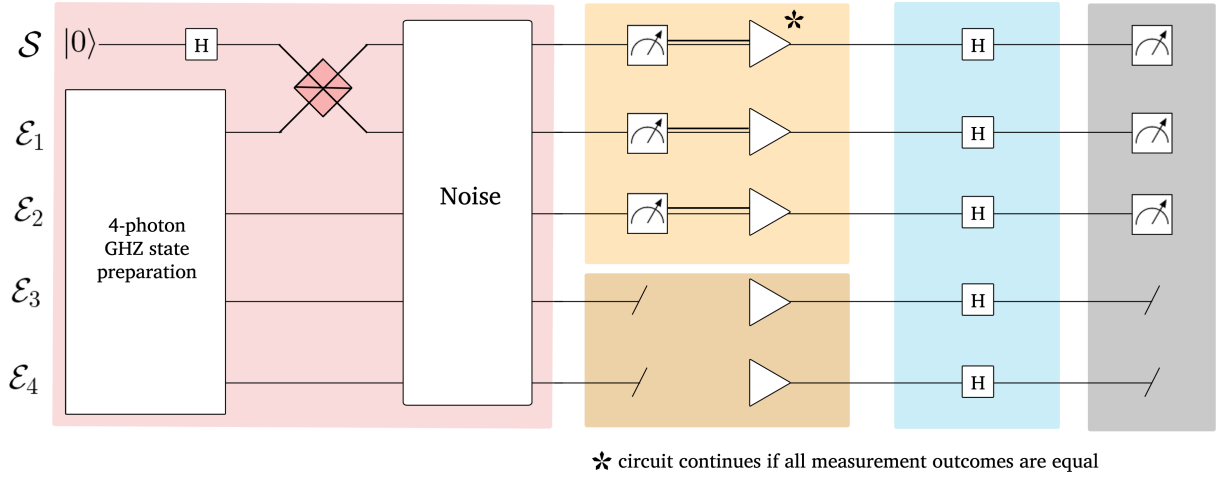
$\mathcal{S}$ $|0\rangle$ H

$\mathcal{E}_1$

$\mathcal{E}_2$

$\mathcal{E}_3$

$\mathcal{E}_4$

4-photon GHZ state preparation

Noise

*

H

H

H

H

H

* circuit continues if all measurement outcomes are equal